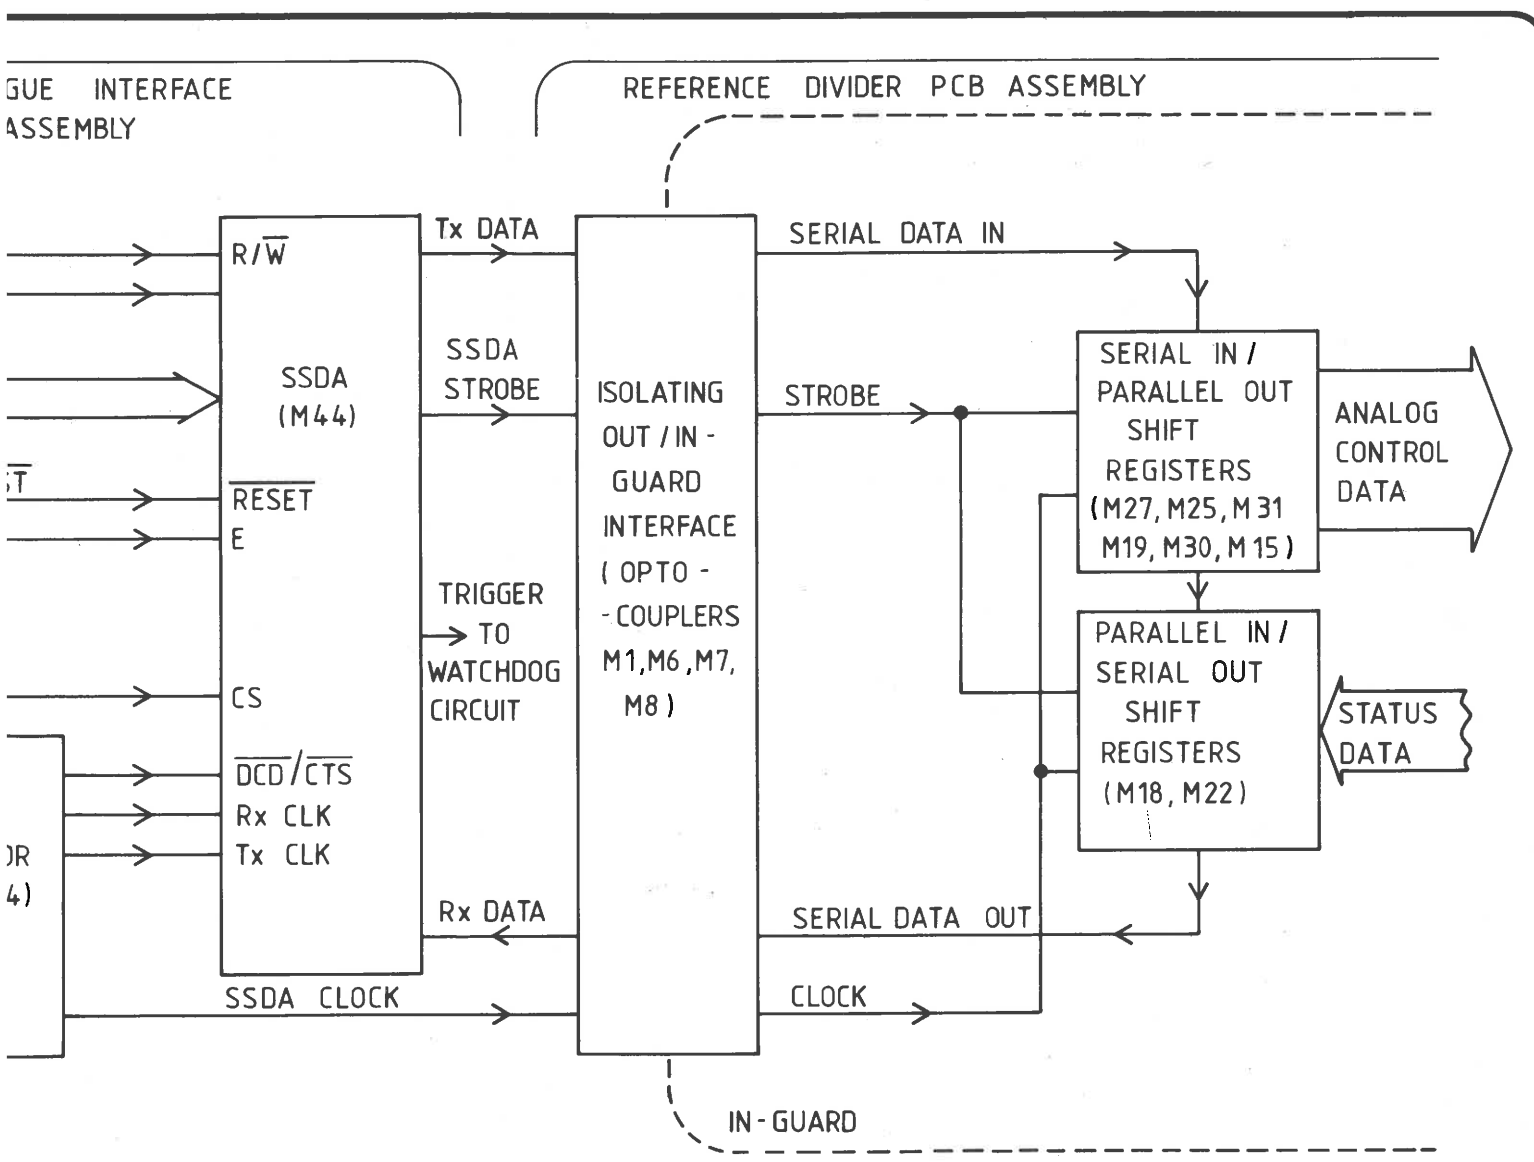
GUE INTERFACE
ASSEMBLY

REFERENCE DIVIDER PCB ASSEMBLY

R/$\overline{W}$

SSDA
(M44)

$\overline{RESET}$
E

CS

$\overline{DCD}$/$\overline{CTS}$
Rx CLK
Tx CLK

;T

)R
4)

Tx DATA

SSDA
STROBE

TRIGGER
TO
WATCHDOG
CIRCUIT

Rx DATA

SSDA CLOCK

ISOLATING
OUT / IN -
GUARD
INTERFACE
( OPTO -
- COUPLERS
M1, M6, M7,
M8 )

SERIAL DATA IN

STROBE

SERIAL IN /
PARALLEL OUT
SHIFT
REGISTERS
(M27, M25, M31
M19, M30, M15)

ANALOG
CONTROL
DATA

PARALLEL IN /
SERIAL OUT
SHIFT
REGISTERS
(M18, M22)

STATUS
DATA

SERIAL DATA OUT

CLOCK

IN - GUARD